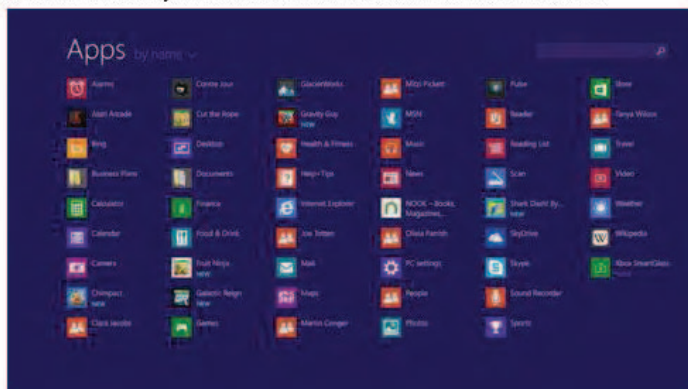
Apps by name

Alarms
Atari Arcade
Bing
Business News
Calculator
Calendar
Camera
Crimpact
NEW
Clara Jacobs

Comme Jour
Cut the Rope
Desktop
Documents
Finance
Food & Drink
Fruit Ninja
NEW
Galactic Reign
Games

GlacierWorks
Gravity Guy
NEW
Health & Fitness
Help+Tips
Internet Explorer
Joe Tritten
Mail
Maps
Martin Conger

Mitzi Pickett
MSN
Music
News
NOOK – Books, Magazines,...
Olivia Parrish
PC settings
People
Photos

Pulse
Reader
Reading List
Scan
Shark Dash! By...
NEW
SkyDrive
Skype
Sound Recorder
Sports

Store
Tanya Wilson
Travel
Video
Weather
Wikipedia
Xbox SmartGlass
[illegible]